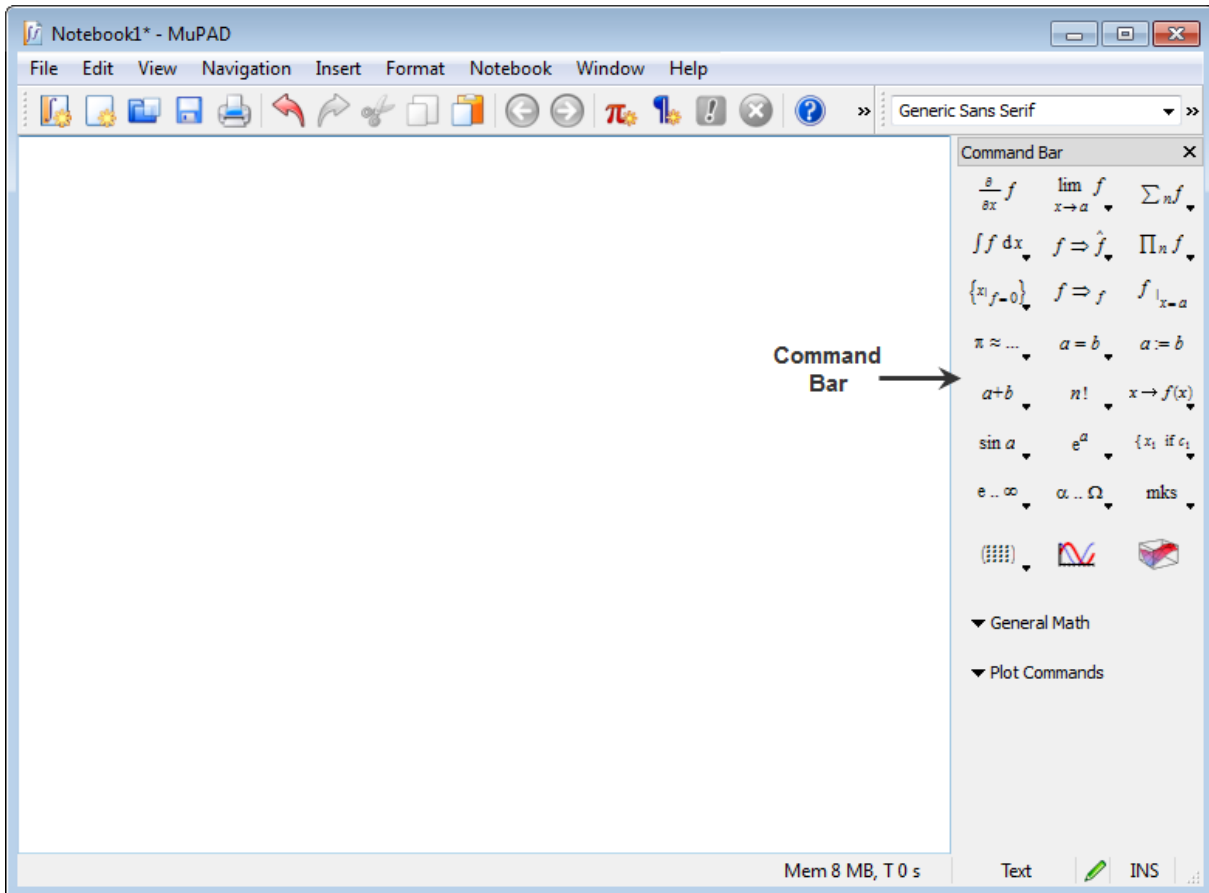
Notebook1* - MuPAD

File Edit View Navigation Insert Format Notebook Window Help

Generic Sans Serif

Command Bar

$\frac{\partial}{\partial x} f$ $\lim_{x \to a} f$ $\sum_n f$

$\int f \, dx$ $f \Rightarrow \hat{f}$ $\prod_n f$

$\{x | f = 0\}$ $f \Rightarrow f$ $f |_{x=a}$

$\pi \approx ...$ $a = b$ $a := b$

$a+b$ $n!$ $x \to f(x)$

$\sin a$ $e^a$ $\{x_1 \text{ if } c_1$

e .. ∞ α .. Ω mks

Command Bar

General Math

Plot Commands

Mem 8 MB, T 0 s Text INS